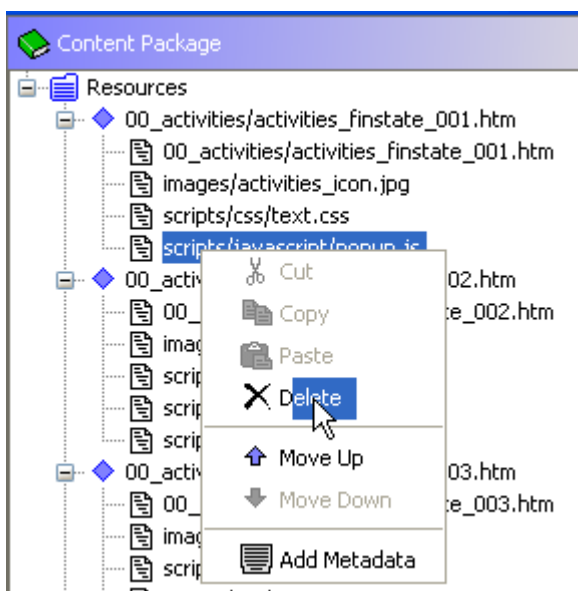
Content Package

Resources

00_activities/activities_finstate_001.htm

00_activities/activities_finstate_001.htm

images/activities_icon.jpg

scripts/css/text.css

scripts/javascript/popup.js

00_activ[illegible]02.htm

00_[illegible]te_002.htm

imag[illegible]

scrip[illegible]

scrip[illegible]

scrip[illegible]

00_activ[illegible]03.htm

00_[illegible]te_003.htm

imag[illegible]

scrip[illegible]

Cut

Copy

Paste

Delete

Move Up

Move Down

Add Metadata